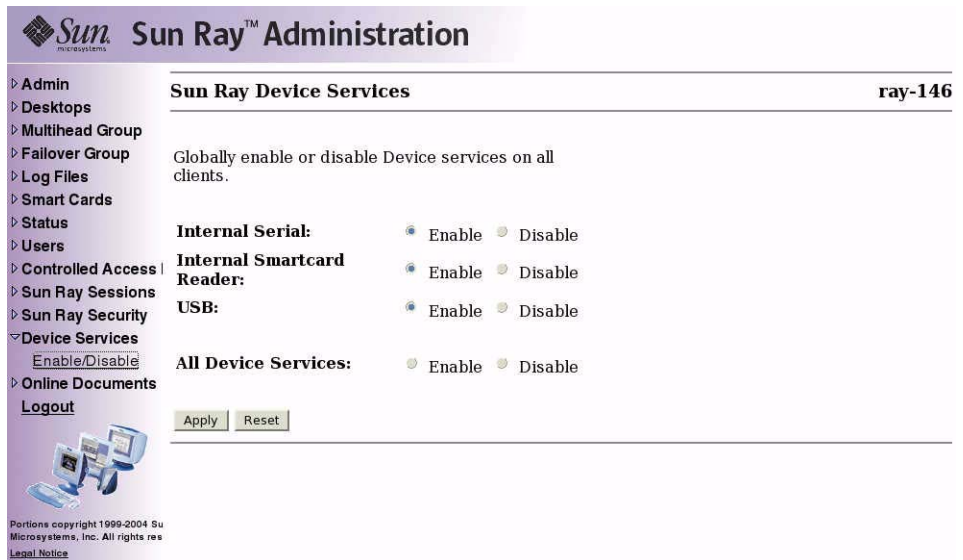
Sun microsystems Sun Ray™ Administration

Admin
Desktops
Multihead Group
Failover Group
Log Files
Smart Cards
Status
Users
Controlled Access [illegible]
Sun Ray Sessions
Sun Ray Security
Device Services
Enable/Disable
Online Documents
Logout

Portions copyright 1999-2004 Su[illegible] Microsystems, Inc. All rights res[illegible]
Legal Notice

Sun Ray Device Services ray-146

Globally enable or disable Device services on all clients.

| | | |
|---|---|---|
| Internal Serial: | Enable | Disable |
| Internal Smartcard Reader: | Enable | Disable |
| USB: | Enable | Disable |
| All Device Services: | Enable | Disable |

Apply Reset